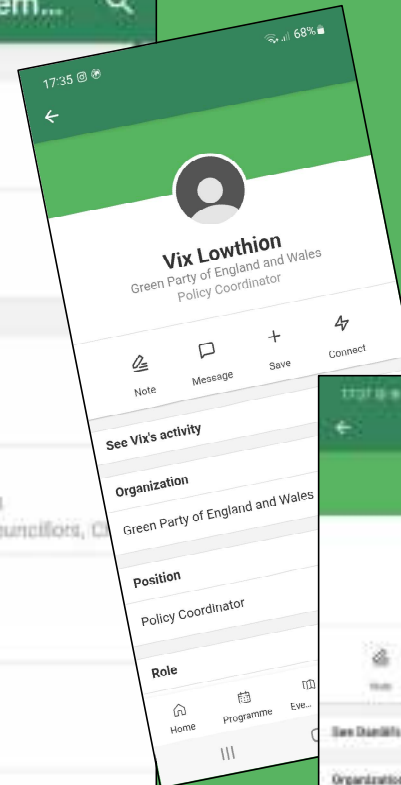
em...

17:35

68%

Vix Lowthion

Green Party of England and Wales Policy Coordinator

Note

Message

Save

Connect

See Vix's activity

Organization

Green Party of England and Wales

Position

Policy Coordinator

Role

Home

Programme

Eve...

ouncillors, C

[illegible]

See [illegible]

Organization